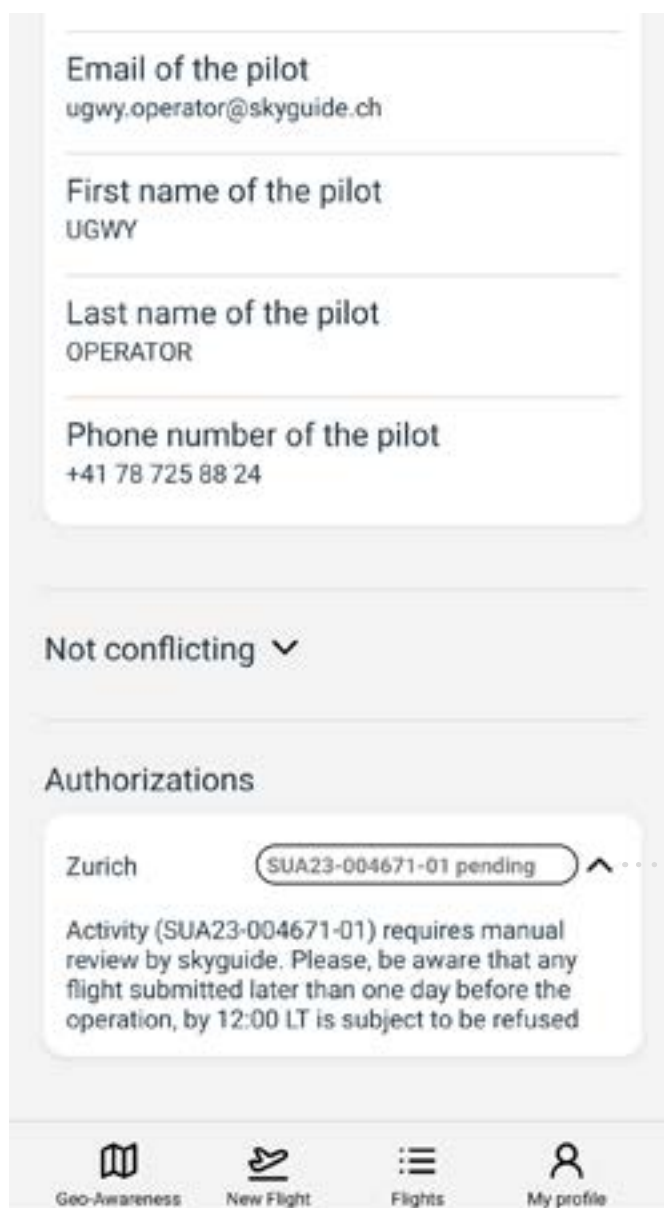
Email of the pilot
ugwy.operator@skyguide.ch

First name of the pilot
UGWY

Last name of the pilot
OPERATOR

Phone number of the pilot
+41 78 725 88 24

Not conflicting

Authorizations

Zurich
SUA23-004671-01 pending

Activity (SUA23-004671-01) requires manual review by skyguide. Please, be aware that any flight submitted later than one day before the operation, by 12:00 LT is subject to be refused

Geo-Awareness
New Flight
Flights
My profile